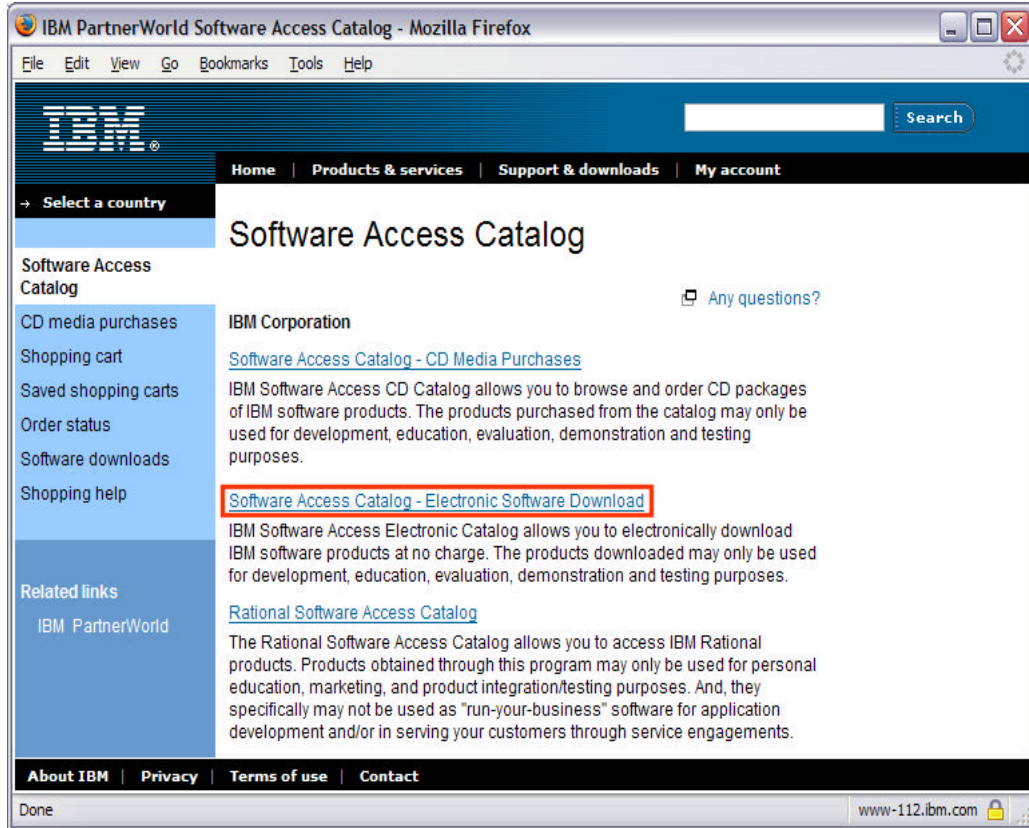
IBM PartnerWorld Software Access Catalog - Mozilla Firefox

File Edit View Go Bookmarks Tools Help

IBM

Search

Home | Products & services | Support & downloads | My account

→ Select a country

Software Access Catalog

CD media purchases

Shopping cart

Saved shopping carts

Order status

Software downloads

Shopping help

Related links

IBM PartnerWorld

Software Access Catalog

Any questions?

IBM Corporation

Software Access Catalog - CD Media Purchases

IBM Software Access CD Catalog allows you to browse and order CD packages of IBM software products. The products purchased from the catalog may only be used for development, education, evaluation, demonstration and testing purposes.

Software Access Catalog - Electronic Software Download

IBM Software Access Electronic Catalog allows you to electronically download IBM software products at no charge. The products downloaded may only be used for development, education, evaluation, demonstration and testing purposes.

Rational Software Access Catalog

The Rational Software Access Catalog allows you to access IBM Rational products. Products obtained through this program may only be used for personal education, marketing, and product integration/testing purposes. And, they specifically may not be used as "run-your-business" software for application development and/or in serving your customers through service engagements.

About IBM | Privacy | Terms of use | Contact

Done

www-112.ibm.com